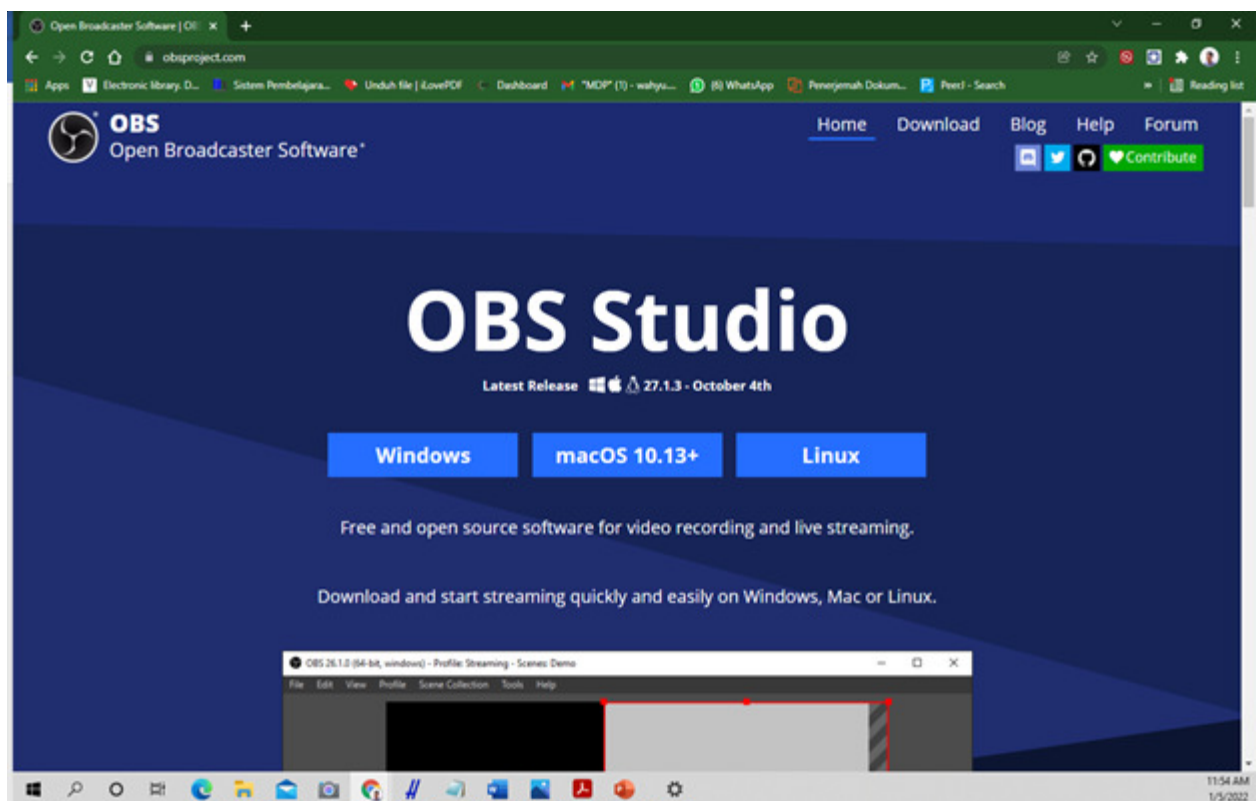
Open Broadcaster Software | OB ×

obsproject.com

Apps Electronic library. D... Sistem Pembelajara... Unduh file | iLovePDF Dashboard "MDP" (1) - wahyu... (6) WhatsApp Penerjemah Dokum... PeerJ - Search Reading list

OBS
Open Broadcaster Software®

Home Download Blog Help Forum

Contribute

OBS Studio

Latest Release 27.1.3 - October 4th

Windows macOS 10.13+ Linux

Free and open source software for video recording and live streaming.

Download and start streaming quickly and easily on Windows, Mac or Linux.

OBS 26.1.0 (64-bit, windows) - Profile: Streaming - Scenes: Demo

File Edit View Profile Scene Collection Tools Help

11:54 AM
1/5/2022